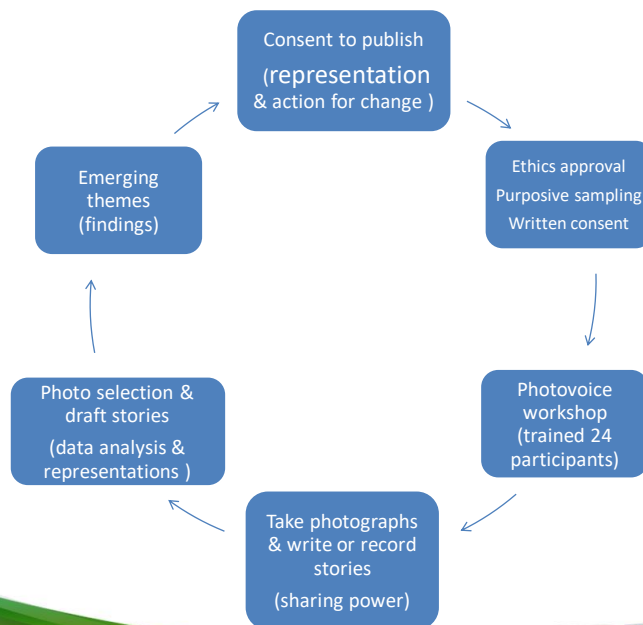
Consent to publish
(representation & action for change )

Ethics approval
Purposive sampling
Written consent

Photovoice workshop (trained 24 participants)

Take photographs & write or record stories
(sharing power)

Photo selection & draft stories
(data analysis & representations )

Emerging themes (findings)